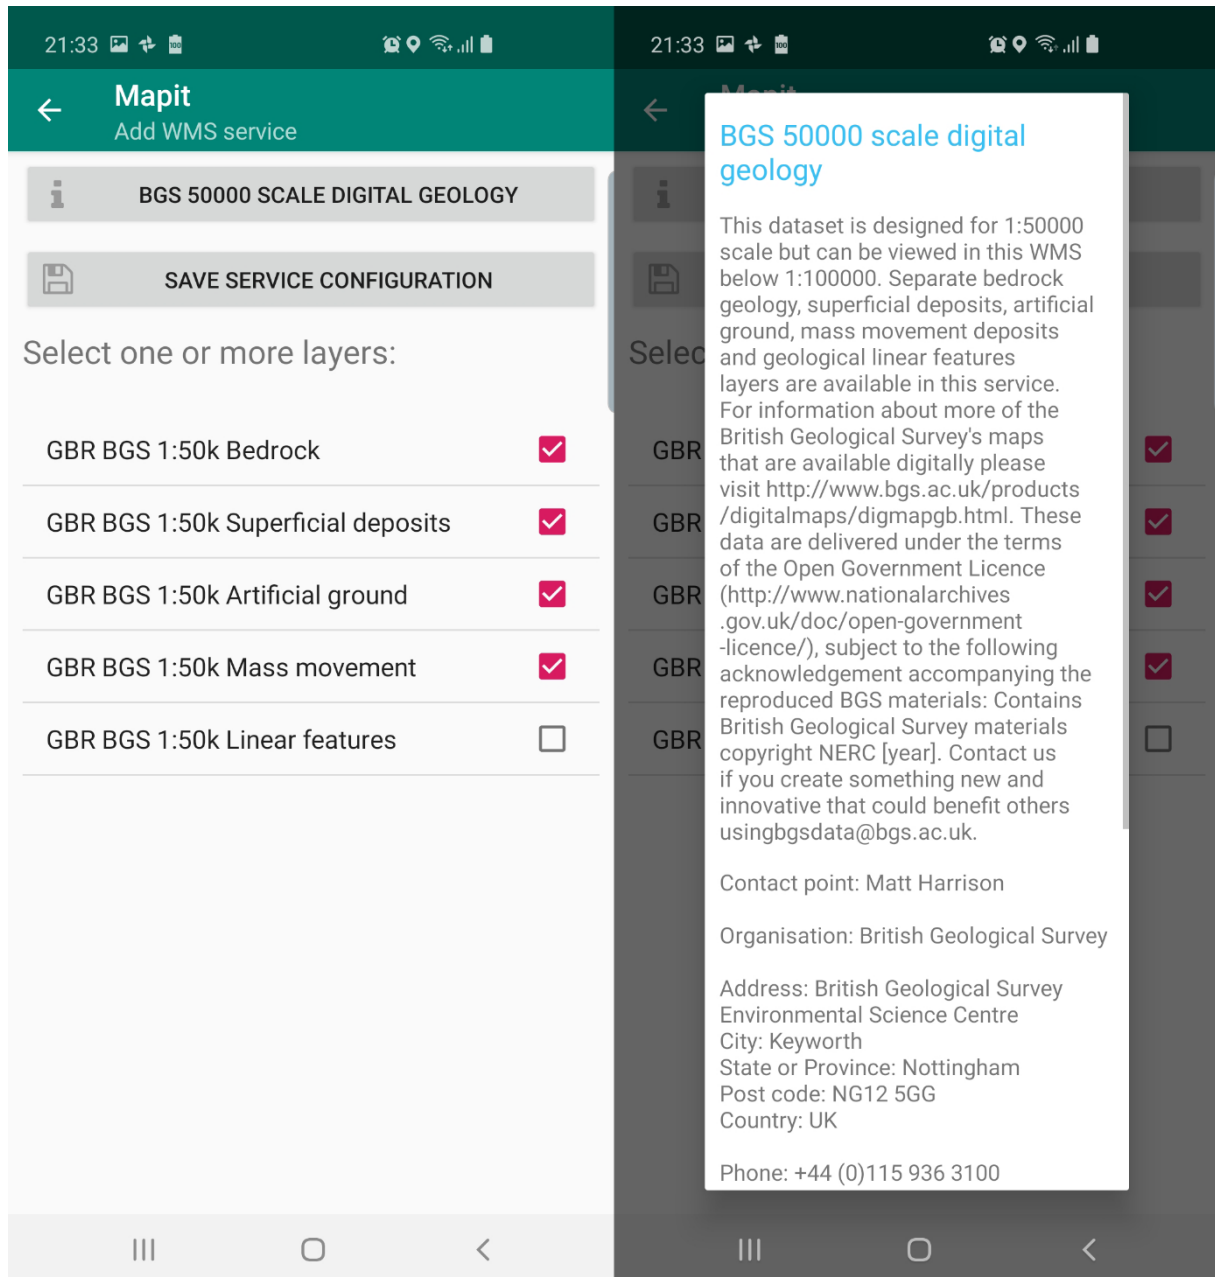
21:33

Mapit
Add WMS service

BGS 50000 SCALE DIGITAL GEOLOGY

SAVE SERVICE CONFIGURATION

Select one or more layers:

GBR BGS 1:50k Bedrock

GBR BGS 1:50k Superficial deposits

GBR BGS 1:50k Artificial ground

GBR BGS 1:50k Mass movement

GBR BGS 1:50k Linear features

21:33

Selec

GBR

GBR

GBR

GBR

GBR

BGS 50000 scale digital geology

This dataset is designed for 1:50000 scale but can be viewed in this WMS below 1:100000. Separate bedrock geology, superficial deposits, artificial ground, mass movement deposits and geological linear features layers are available in this service. For information about more of the British Geological Survey's maps that are available digitally please visit http://www.bgs.ac.uk/products/digitalmaps/digmapgb.html. These data are delivered under the terms of the Open Government Licence (http://www.nationalarchives.gov.uk/doc/open-government-licence/), subject to the following acknowledgement accompanying the reproduced BGS materials: Contains British Geological Survey materials copyright NERC [year]. Contact us if you create something new and innovative that could benefit others usingbgsdata@bgs.ac.uk.

Contact point: Matt Harrison

Organisation: British Geological Survey

Address: British Geological Survey Environmental Science Centre
City: Keyworth
State or Province: Nottingham
Post code: NG12 5GG
Country: UK

Phone: +44 (0)115 936 3100